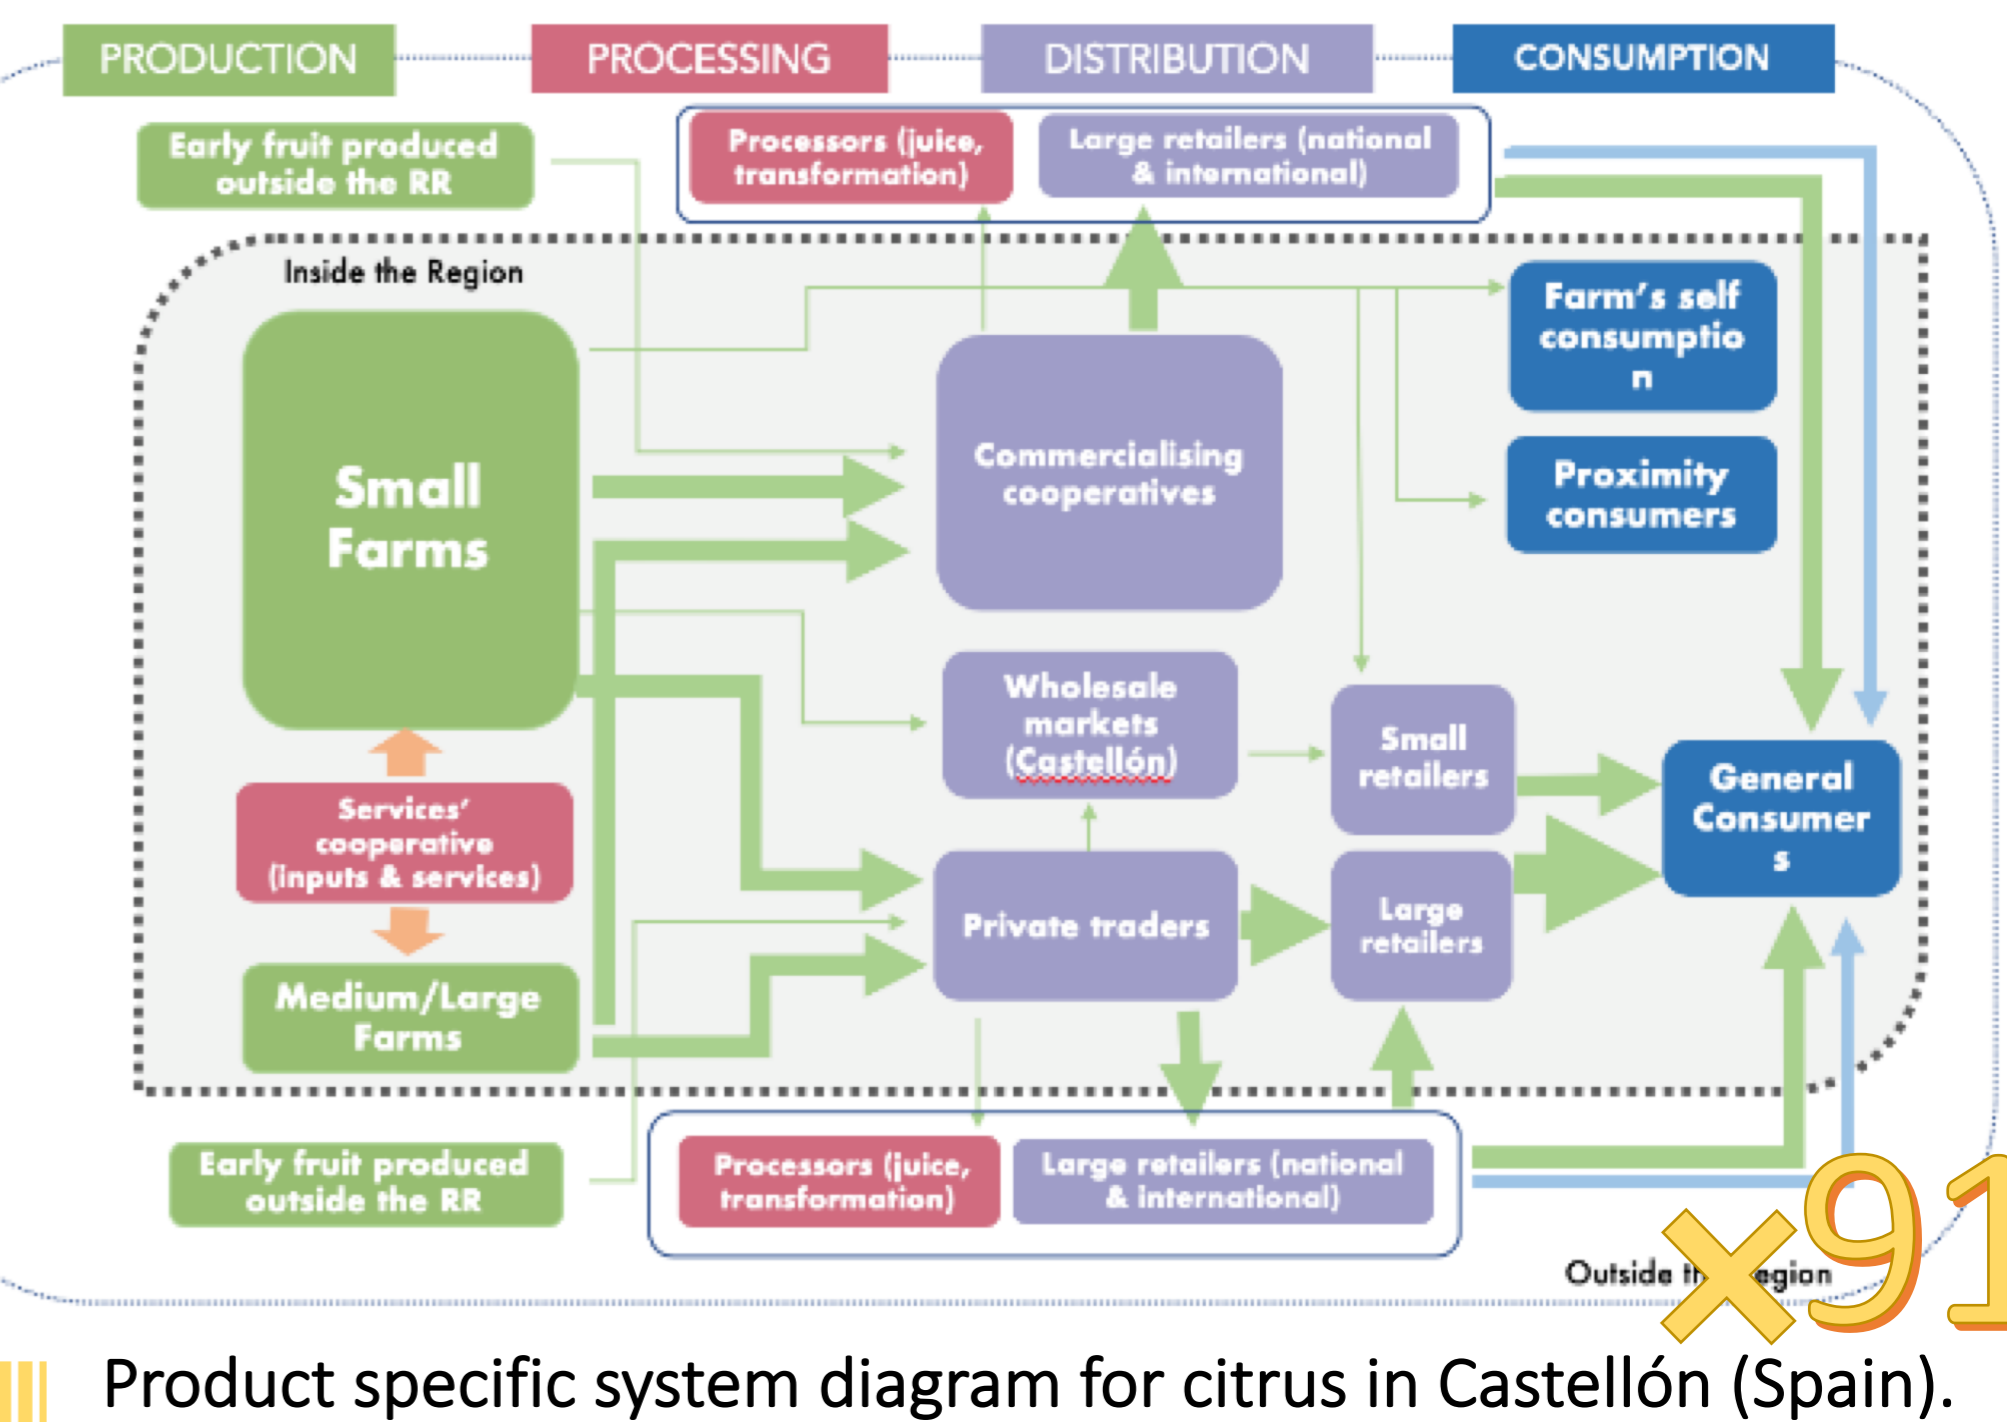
PRODUCTION PROCESSING DISTRIBUTION CONSUMPTION

Early fruit produced outside the RR

Processors (juice, transformation)

Large retailers (national & international)

Inside the Region

Small Farms

Commercialising cooperatives

Farm's self consumptio n

Proximity consumers

Wholesale markets (Castellón)

Small retailers

General Consumer s

Services' cooperative (inputs & services)

Private traders

Large retailers

Medium/Large Farms

Early fruit produced outside the RR

Processors (juice, transformation)

Large retailers (national & international)

Outside th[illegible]egion

×91

Product specific system diagram for citrus in Castellón (Spain).